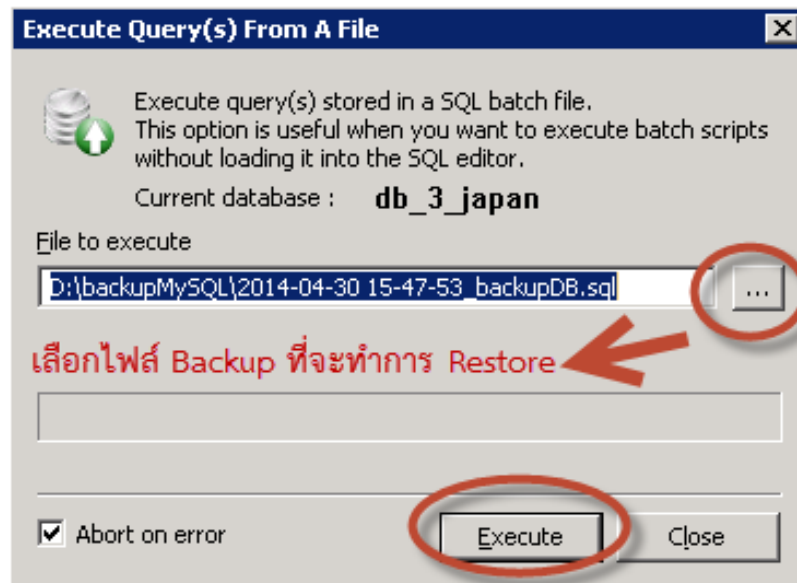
Execute Query(s) From A File

Execute query(s) stored in a SQL batch file.
This option is useful when you want to execute batch scripts without loading it into the SQL editor.

Current database : db_3_japan

File to execute

D:\backupMySQL\2014-04-30 15-47-53_backupDB.sql

...

เลือกไฟล์ Backup ที่จะทำการ Restore

Abort on error

Execute

Close